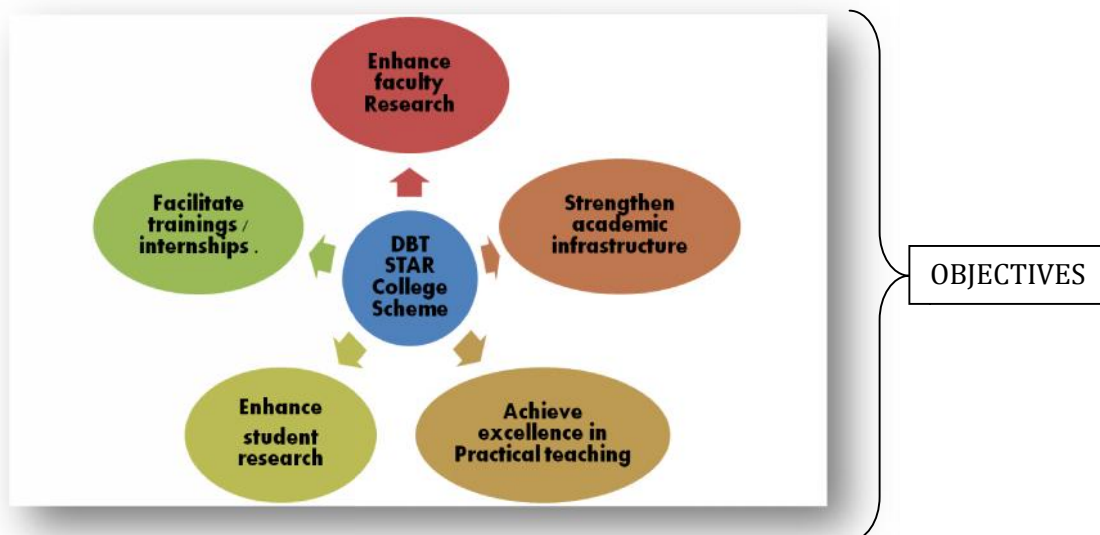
Enhance faculty Research

Strengthen academic infrastructure

Achieve excellence in Practical teaching

Enhance student research

Facilitate trainings / internships .

DBT STAR College Scheme

OBJECTIVES